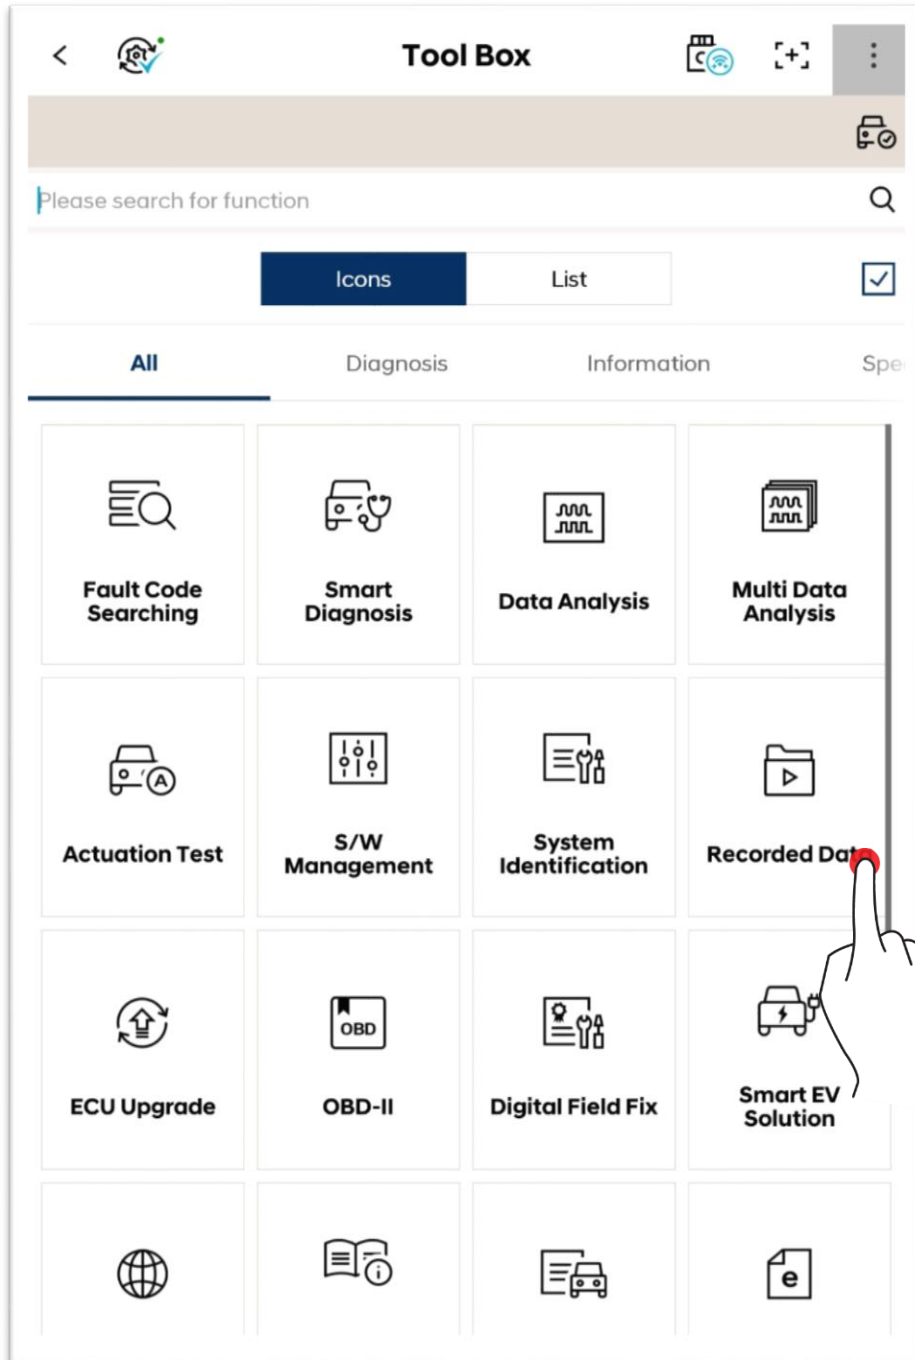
Tool Box

Please search for function

Icons List

All Diagnosis Information Spe

Fault Code Searching

Smart Diagnosis

Data Analysis

Multi Data Analysis

Actuation Test

S/W Management

System Identification

Recorded Dat

ECU Upgrade

OBD

OBD-II

Digital Field Fix

Smart EV Solution

e